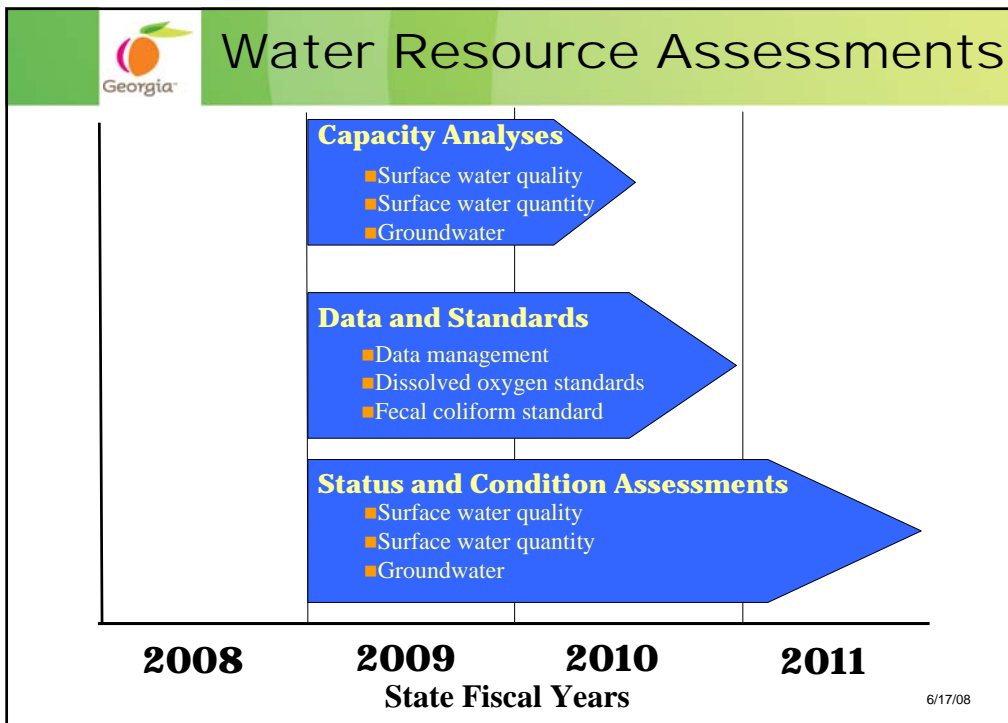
Georgia

Water Resource Assessments

Capacity Analyses
Surface water quality
Surface water quantity
Groundwater

Data and Standards
Data management
Dissolved oxygen standards
Fecal coliform standard

Status and Condition Assessments
Surface water quality
Surface water quantity
Groundwater

2008 2009 2010 2011

State Fiscal Years

6/17/08